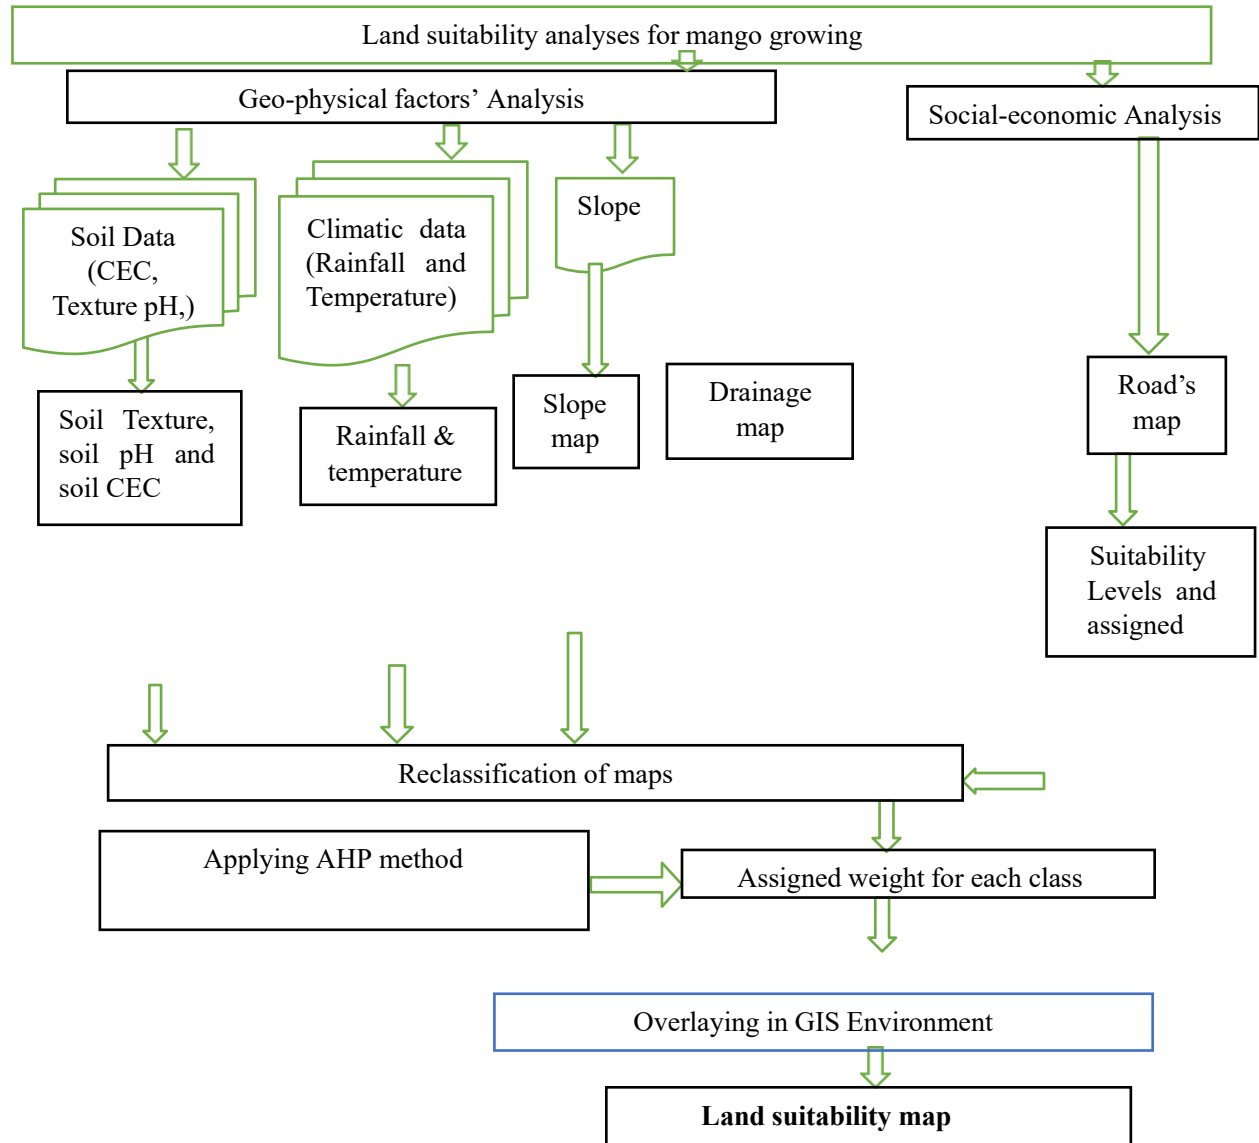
Land suitability analyses for mango growing

Geo-physical factors' Analysis

Social-economic Analysis

Soil Data (CEC, Texture pH,)

Climatic data (Rainfall and Temperature)

Slope

Soil Texture, soil pH and soil CEC

Rainfall & temperature

Slope map

Drainage map

Road's map

Suitability Levels and assigned

Reclassification of maps

Applying AHP method

Assigned weight for each class

Overlaying in GIS Environment

**Land suitability map**